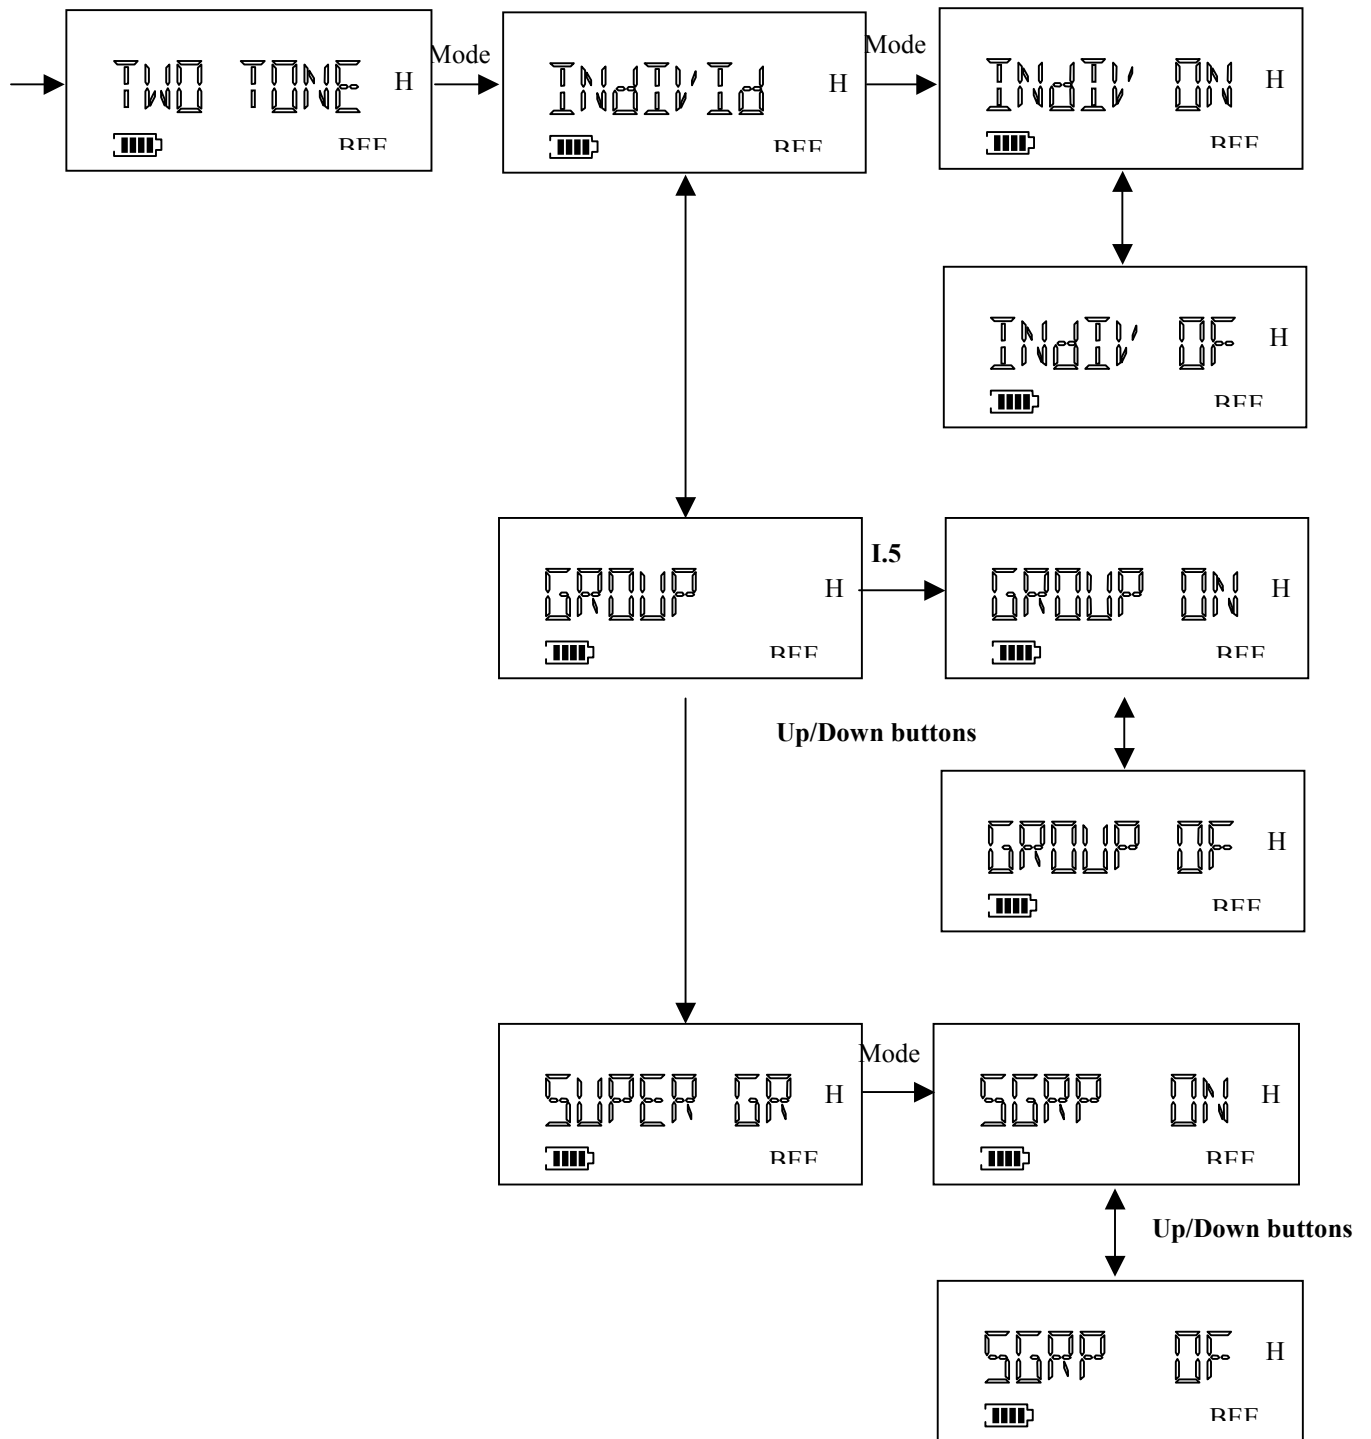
TWO TONE H
BFF

Mode

INdIV'Id H
BFF

Mode

INdIV' ON H
BFF

INdIV' OF H
BFF

GROUP H
BFF

I.5

GROUP ON H
BFF

Up/Down buttons

GROUP OF H
BFF

SUPER GR H
BFF

Mode

SGRP ON H
BFF

Up/Down buttons

SGRP OF H
BFF